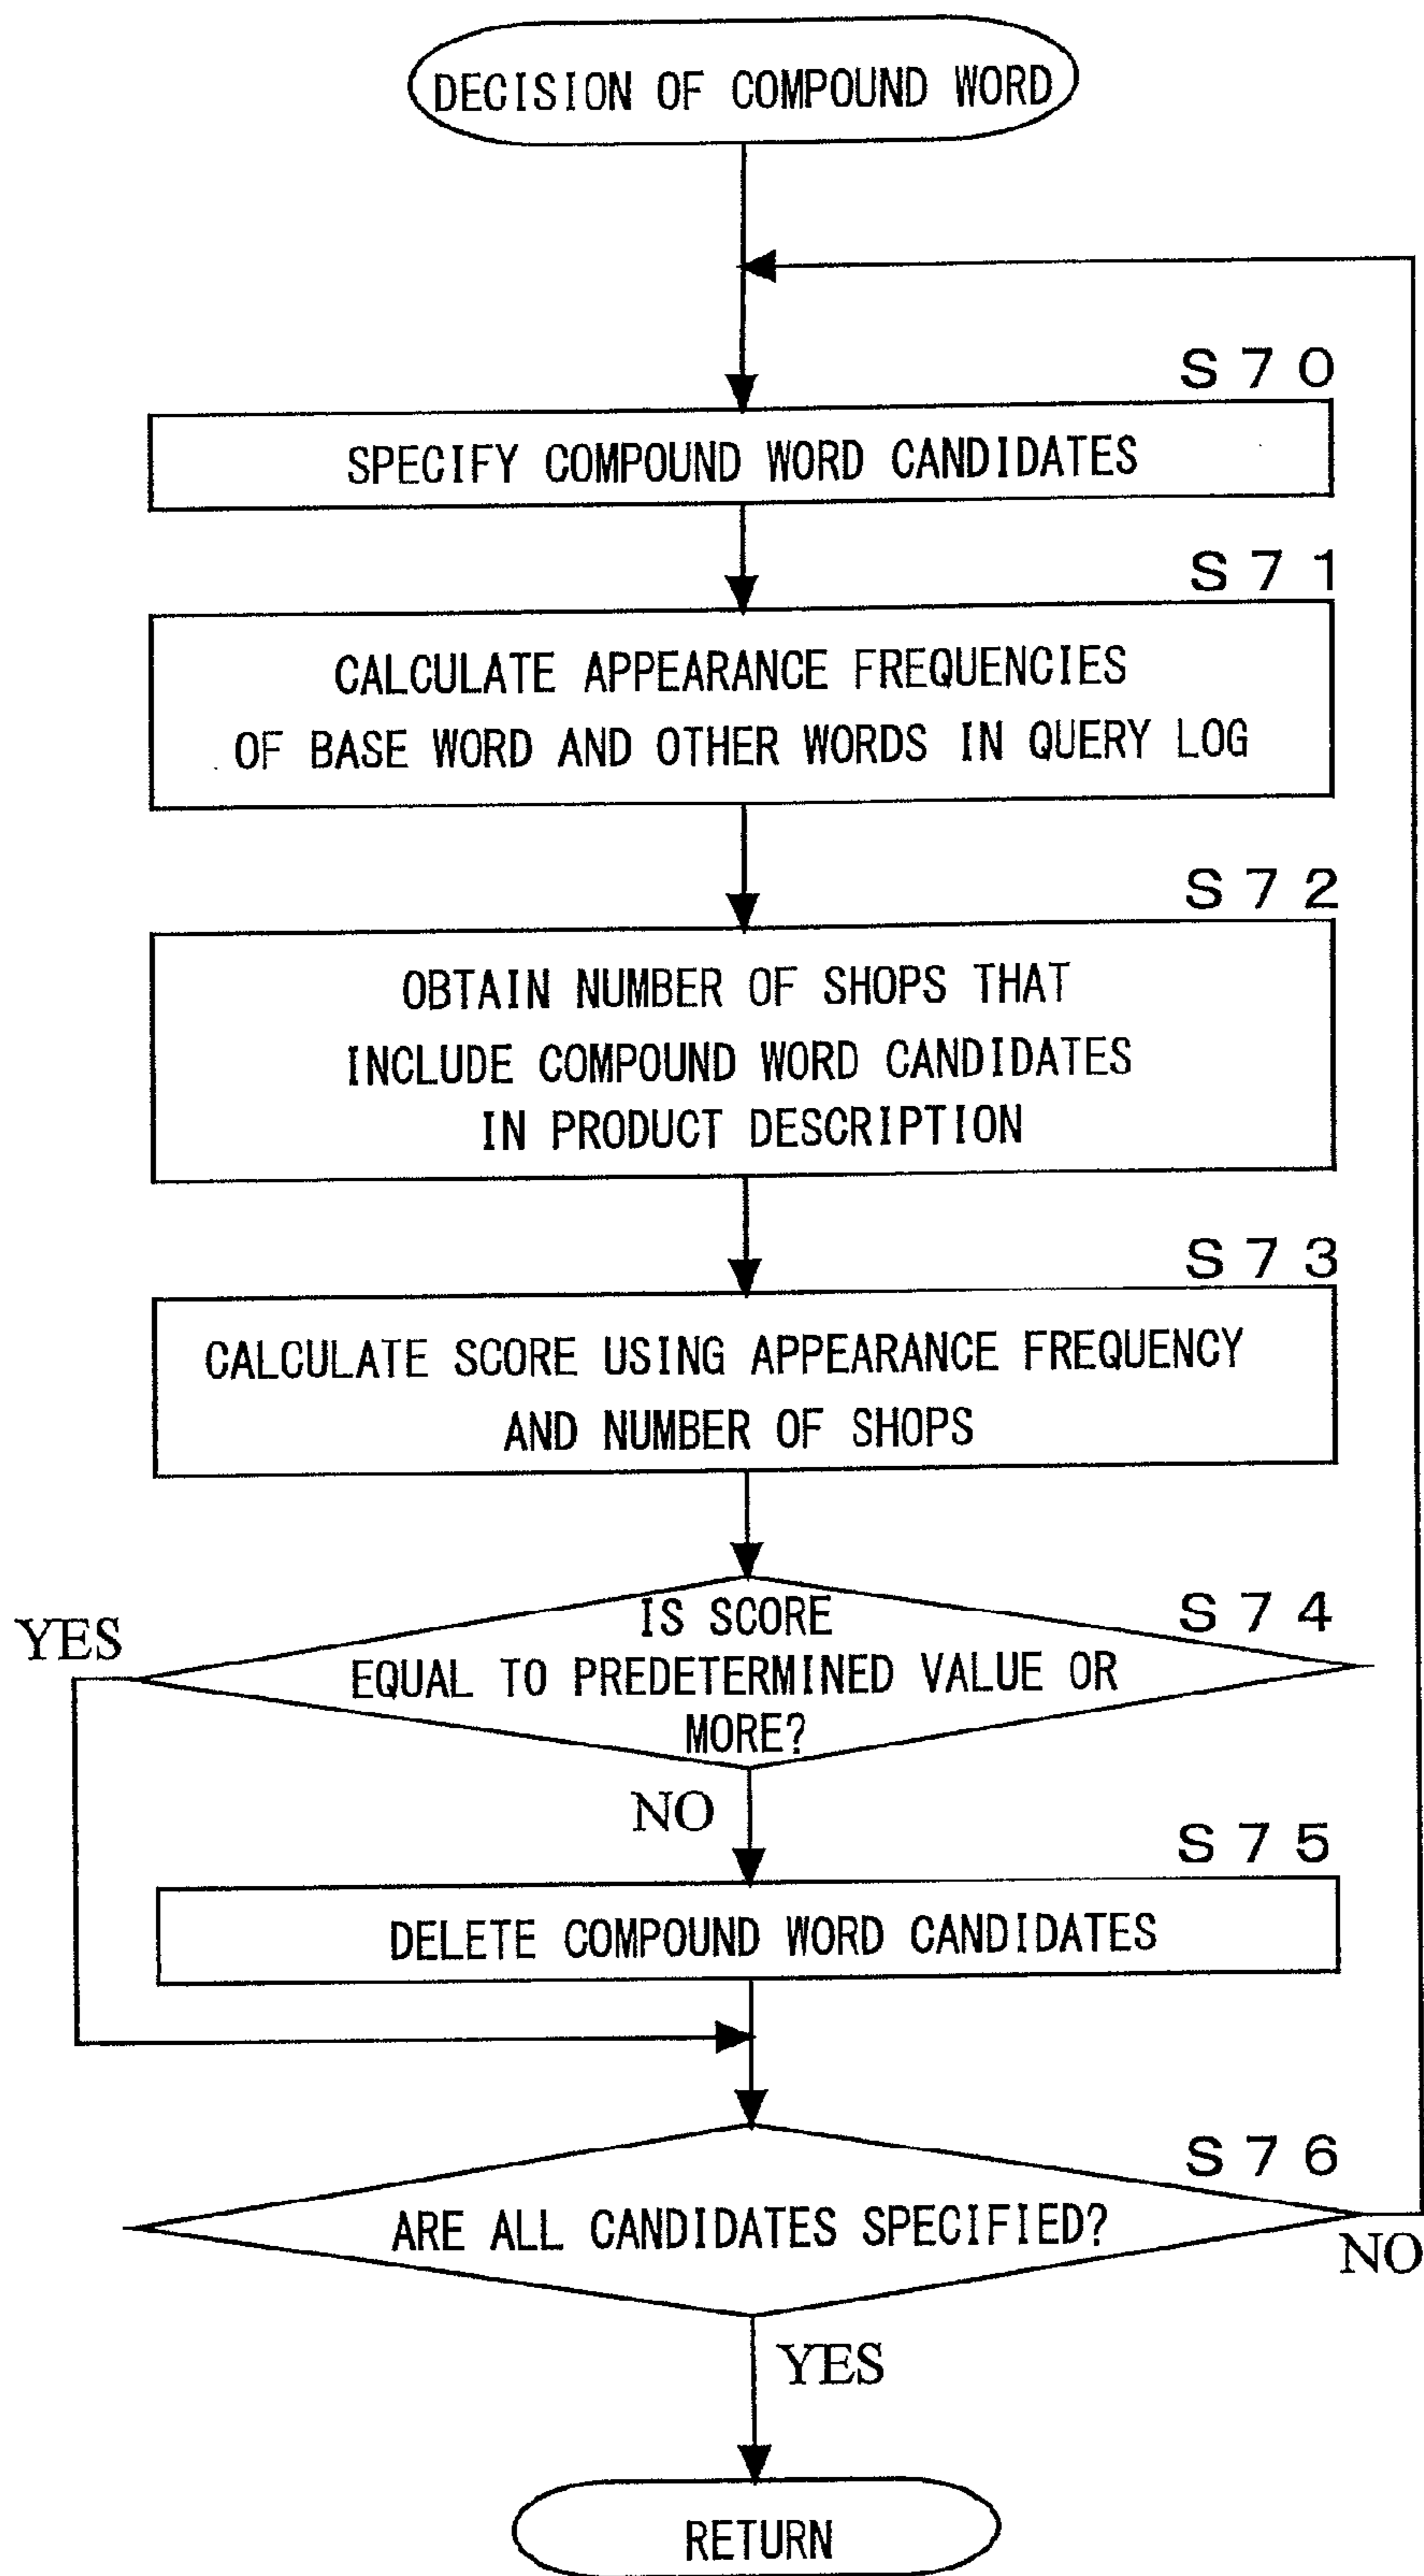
DECISION OF COMPOUND WORD

S70

SPECIFY COMPOUND WORD CANDIDATES

S71

CALCULATE APPEARANCE FREQUENCIES OF BASE WORD AND OTHER WORDS IN QUERY LOG

S72

OBTAIN NUMBER OF SHOPS THAT INCLUDE COMPOUND WORD CANDIDATES IN PRODUCT DESCRIPTION

S73

CALCULATE SCORE USING APPEARANCE FREQUENCY AND NUMBER OF SHOPS

S74

IS SCORE EQUAL TO PREDETERMINED VALUE OR MORE?

YES

NO

S75

DELETE COMPOUND WORD CANDIDATES

S76

ARE ALL CANDIDATES SPECIFIED?

NO

YES

RETURN